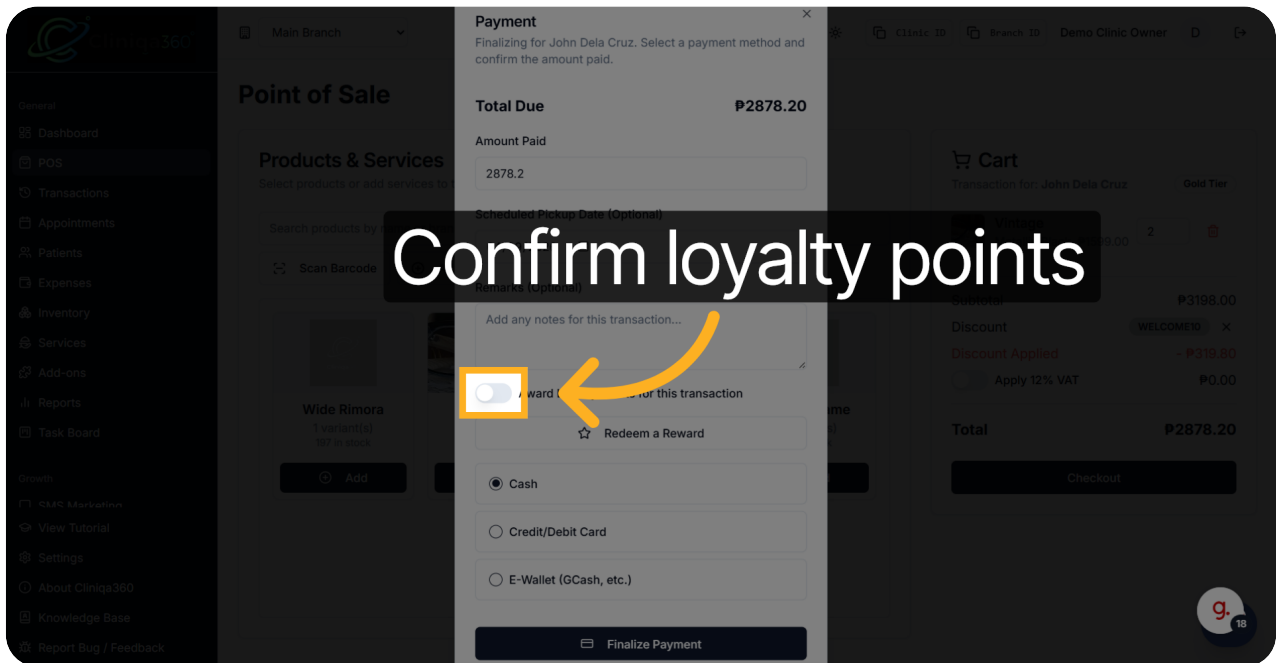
Cliniqa360

Main Branch

Clinic ID Branch ID Demo Clinic Owner D

General
Dashboard
POS
Transactions
Appointments
Patients
Expenses
Inventory
Services
Add-ons
Reports
Task Board

Growth
SMS Marketing
View Tutorial
Settings
About Cliniqa360
Knowledge Base
Report Bug / Feedback

Point of Sale

Products & Services
Select products or add services to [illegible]

Search products by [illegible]

Scan Barcode

Wide Rimora
1 variant(s)
197 in stock

Add

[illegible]me

Payment
Finalizing for John Dela Cruz. Select a payment method and confirm the amount paid.

Total Due ₱2878.20

Amount Paid
2878.2

Scheduled Pickup Date (Optional)

Confirm loyalty points

Remarks (Optional)
Add any notes for this transaction...

Award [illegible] for this transaction

Redeem a Reward

Cash

Credit/Debit Card

E-Wallet (GCash, etc.)

Finalize Payment

Cart
Transaction for: John Dela Cruz Gold Tier

Vi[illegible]
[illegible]99.00 2

Subtotal ₱3198.00
Discount WELCOME10
Discount Applied - ₱319.80
Apply 12% VAT ₱0.00

Total ₱2878.20

Checkout

18